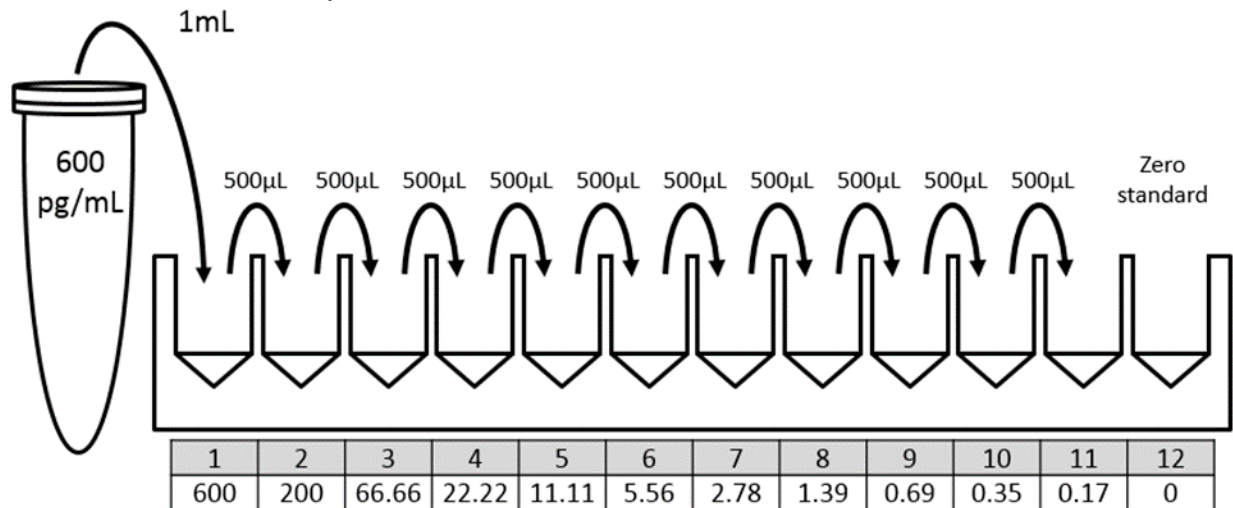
1mL

600 pg/mL

500µL 500µL 500µL 500µL 500µL 500µL 500µL 500µL 500µL 500µL

Zero standard

| 1 | 2 | 3 | 4 | 5 | 6 | 7 | 8 | 9 | 10 | 11 | 12 |
|---|---|---|---|---|---|---|---|---|---|---|---|
| 600 | 200 | 66.66 | 22.22 | 11.11 | 5.56 | 2.78 | 1.39 | 0.69 | 0.35 | 0.17 | 0 |